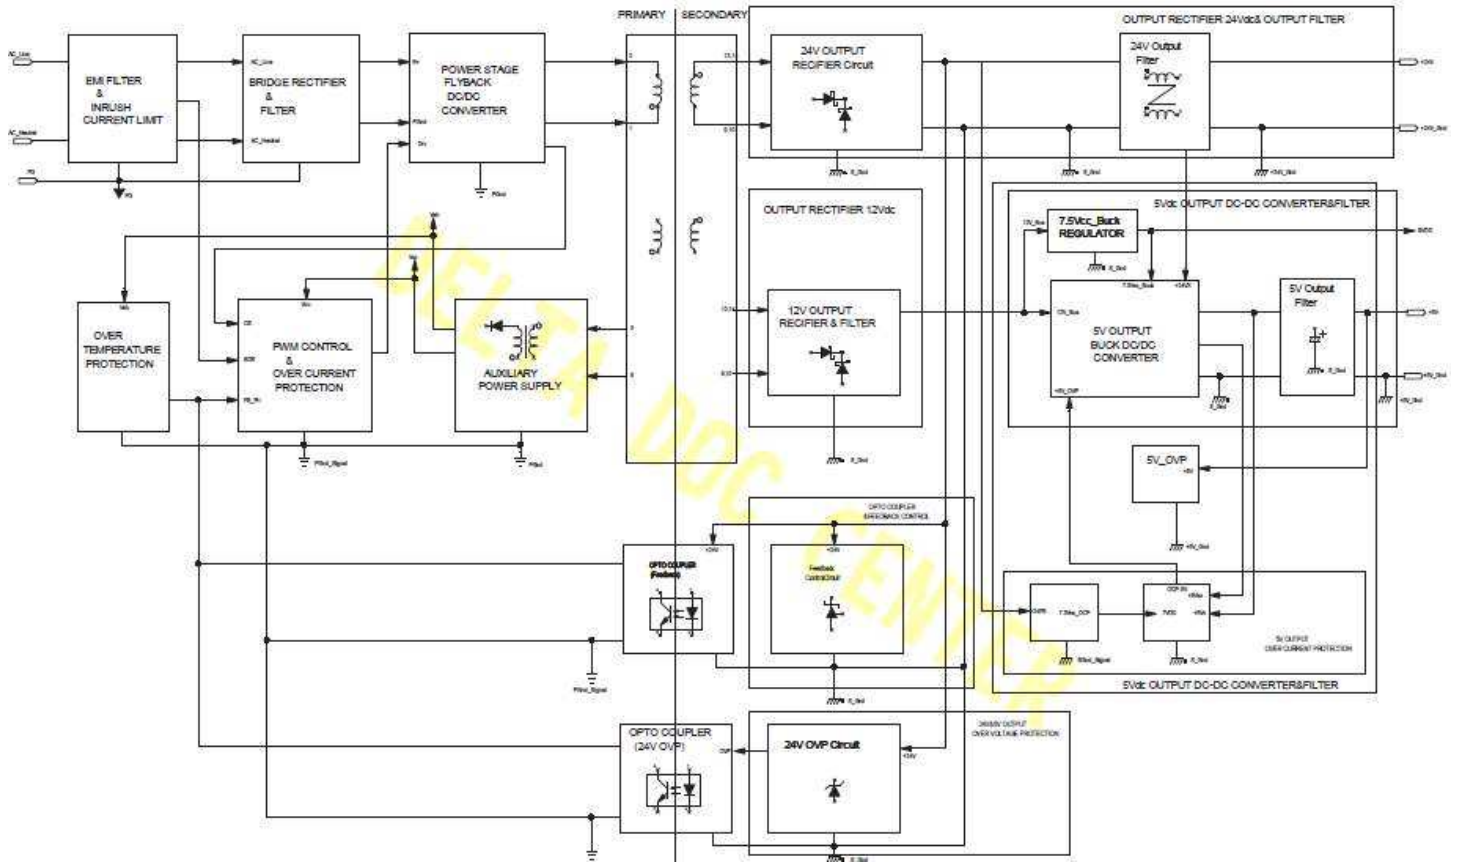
PRIMARY | SECONDARY

OUTPUT RECTIFIER 24Vdc& OUTPUT FILTER

AC_Line

AC_Neutral

EMI FILTER & INRUSH CURRENT LIMIT

BRIDGE RECTIFIER & FILTER

POWER STAGE FLYBACK DC/DC CONVERTER

24V OUTPUT RECTIFIER Circuit

24V Output Filter

+24V

+24V_Rtn

OUTPUT RECTIFIER 12Vdc

5Vdc OUTPUT DC-DC CONVERTER&FILTER

7.5Vcc_Buck REGULATOR

5V OUTPUT BUCK DC/DC CONVERTER

5V Output Filter

+5V

+5V_Rtn

OVER TEMPERATURE PROTECTION

PWM CONTROL & OVER CURRENT PROTECTION

AUXILIARY POWER SUPPLY

12V OUTPUT RECTIFIER & FILTER

5V_OVP

OPTO COUPLER FEEDBACK CONTROL

OPTO COUPLER (Feedback)

Feedback Control Circuit

7.5Vcc_OCP

5V OUTPUT OVER CURRENT PROTECTION

5Vdc OUTPUT DC-DC CONVERTER&FILTER

OPTO COUPLER (24V OVP)

24V OVP Circuit

24V/5V OUTPUT OVER VOLTAGE PROTECTION

DELTA DOC CENTER